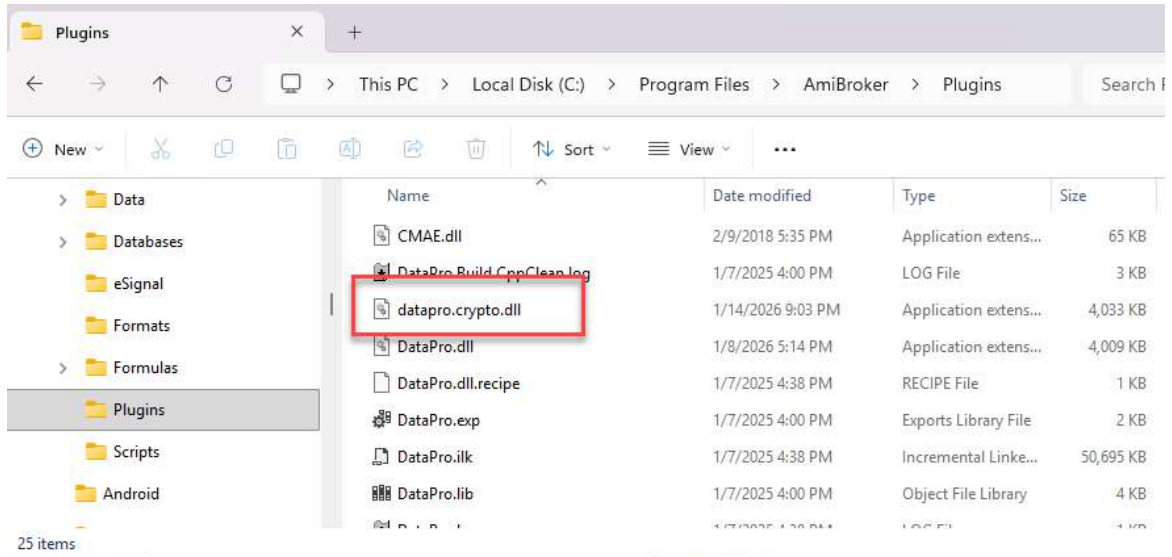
Plugins
+
This PC > Local Disk (C:) > Program Files > AmiBroker > Plugins
Search
New
Sort
View
...
Data
Databases
eSignal
Formats
Formulas
Plugins
Scripts
Android

| Name | Date modified | Type | Size |
|---|---|---|---|
| CMAE.dll | 2/9/2018 5:35 PM | Application extens... | 65 KB |
| DataPro.Build.CppClean.log | 1/7/2025 4:00 PM | LOG File | 3 KB |
| datapro.crypto.dll | 1/14/2026 9:03 PM | Application extens... | 4,033 KB |
| DataPro.dll | 1/8/2026 5:14 PM | Application extens... | 4,009 KB |
| DataPro.dll.recipe | 1/7/2025 4:38 PM | RECIPE File | 1 KB |
| DataPro.exp | 1/7/2025 4:00 PM | Exports Library File | 2 KB |
| DataPro.ilk | 1/7/2025 4:38 PM | Incremental Linke... | 50,695 KB |
| DataPro.lib | 1/7/2025 4:00 PM | Object File Library | 4 KB |

25 items